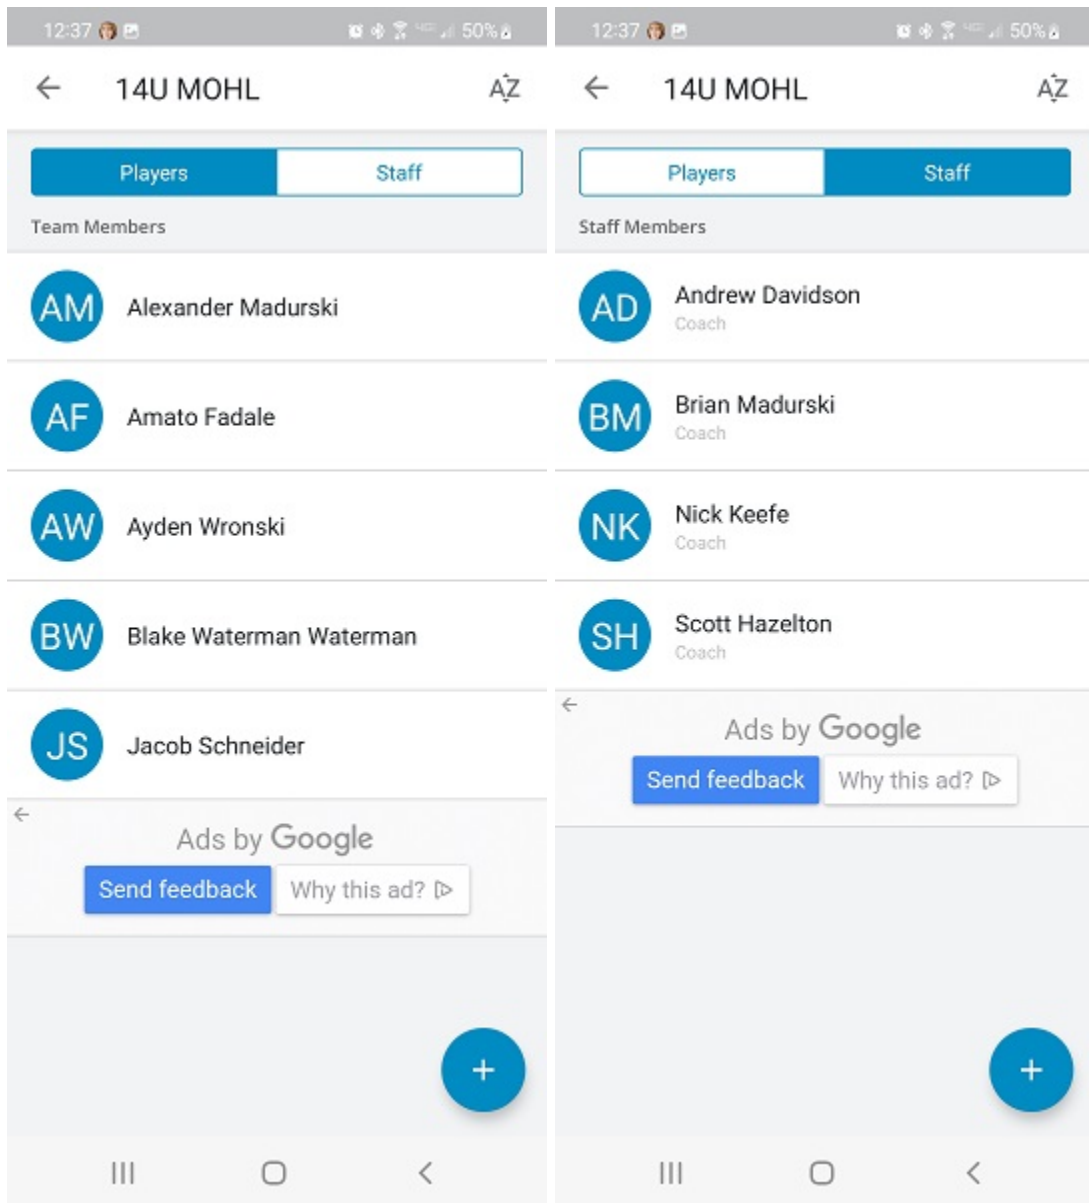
12:37 50%

14U MOHL

AZ

Players Staff

Team Members

AM Alexander Madurski

AF Amato Fadale

AW Ayden Wronski

BW Blake Waterman Waterman

JS Jacob Schneider

Ads by Google

Send feedback Why this ad?

+

12:37 50%

14U MOHL

AZ

Players Staff

Staff Members

AD Andrew Davidson
Coach

BM Brian Madurski
Coach

NK Nick Keefe
Coach

SH Scott Hazelton
Coach

Ads by Google

Send feedback Why this ad?

+